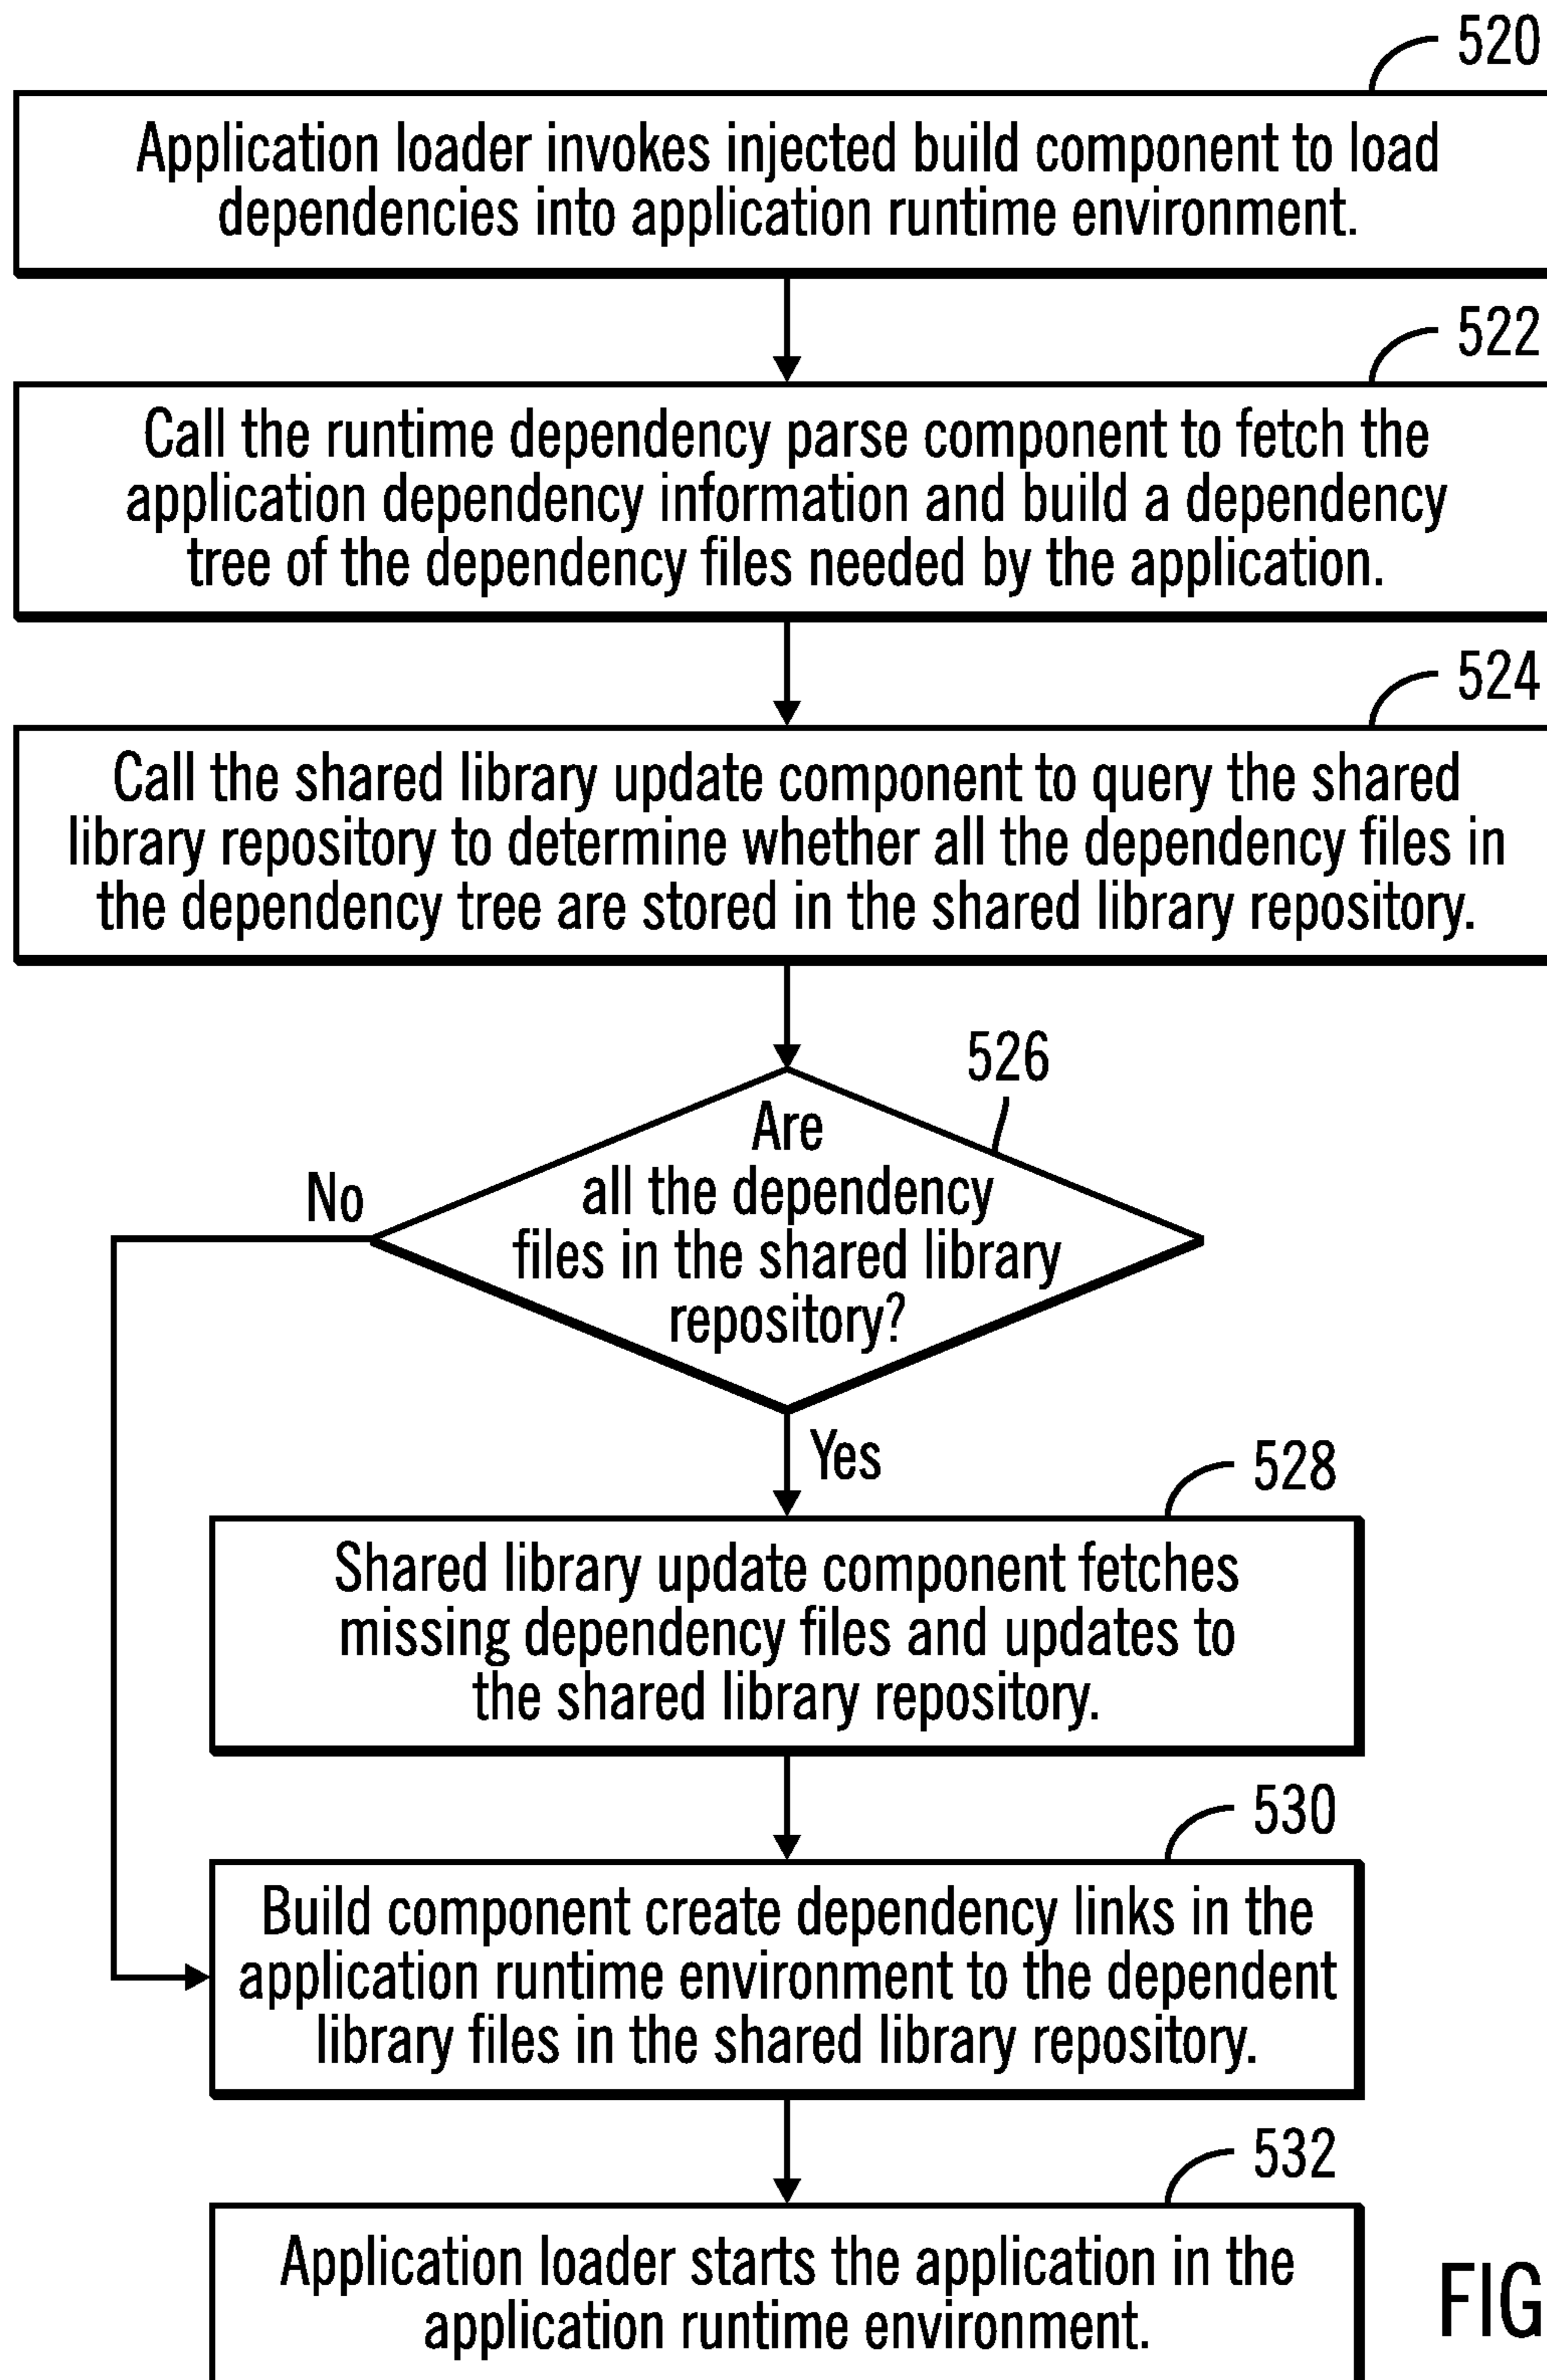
520

Application loader invokes injected build component to load dependencies into application runtime environment.

522

Call the runtime dependency parse component to fetch the application dependency information and build a dependency tree of the dependency files needed by the application.

524

Call the shared library update component to query the shared library repository to determine whether all the dependency files in the dependency tree are stored in the shared library repository.

526

Are all the dependency files in the shared library repository?

No

Yes

528

Shared library update component fetches missing dependency files and updates to the shared library repository.

530

Build component create dependency links in the application runtime environment to the dependent library files in the shared library repository.

532

Application loader starts the application in the application runtime environment.

FIG